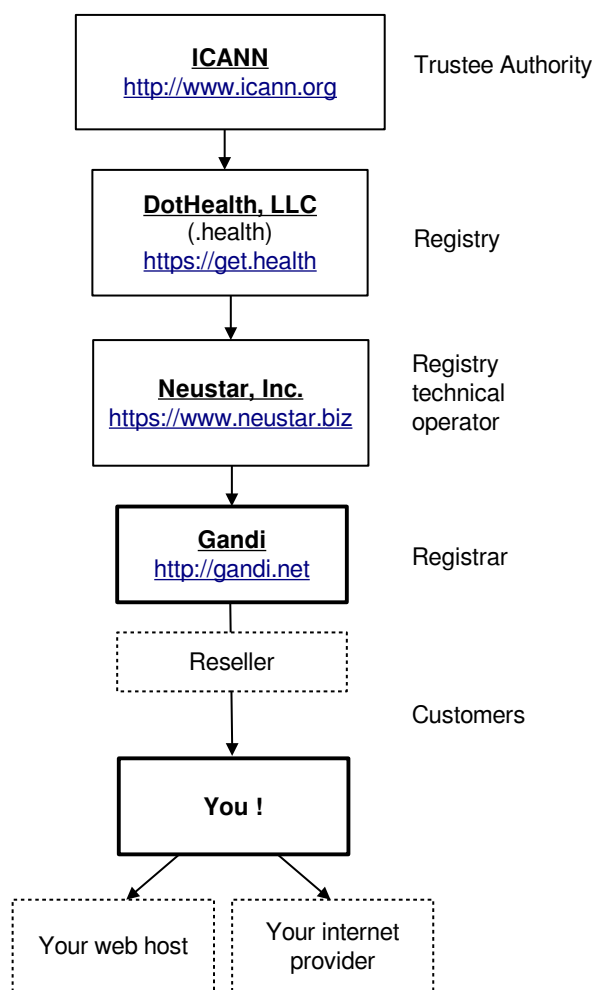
ICANN
http://www.icann.org

Trustee Authority

DotHealth, LLC
(.health)
https://get.health

Registry

Neustar, Inc.
https://www.neustar.biz

Registry technical operator

Gandi
http://gandi.net

Registrar

Reseller

Customers

You !

Your web host

Your internet provider